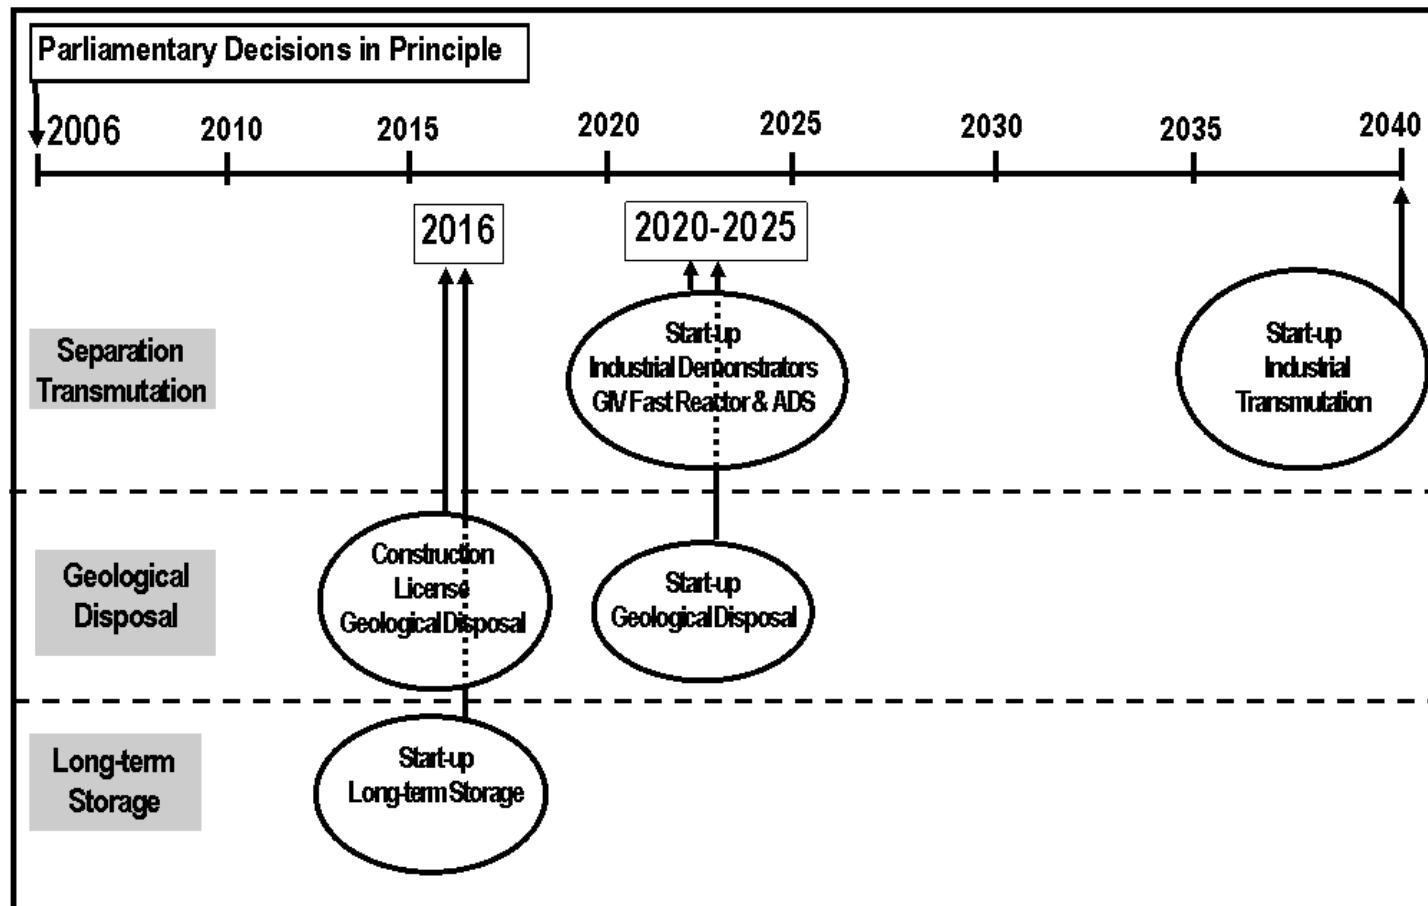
Parliamentary Decisions in Principle

2006 2010 2015 2020 2025 2030 2035 2040

2016

2020-2025

Separation Transmutation

Start-up Industrial Demonstrators GIV Fast Reactor & ADS

Start-up Industrial Transmutation

Geological Disposal

Construction License Geological Disposal

Start-up Geological Disposal

Long-term Storage

Start-up Long-term Storage